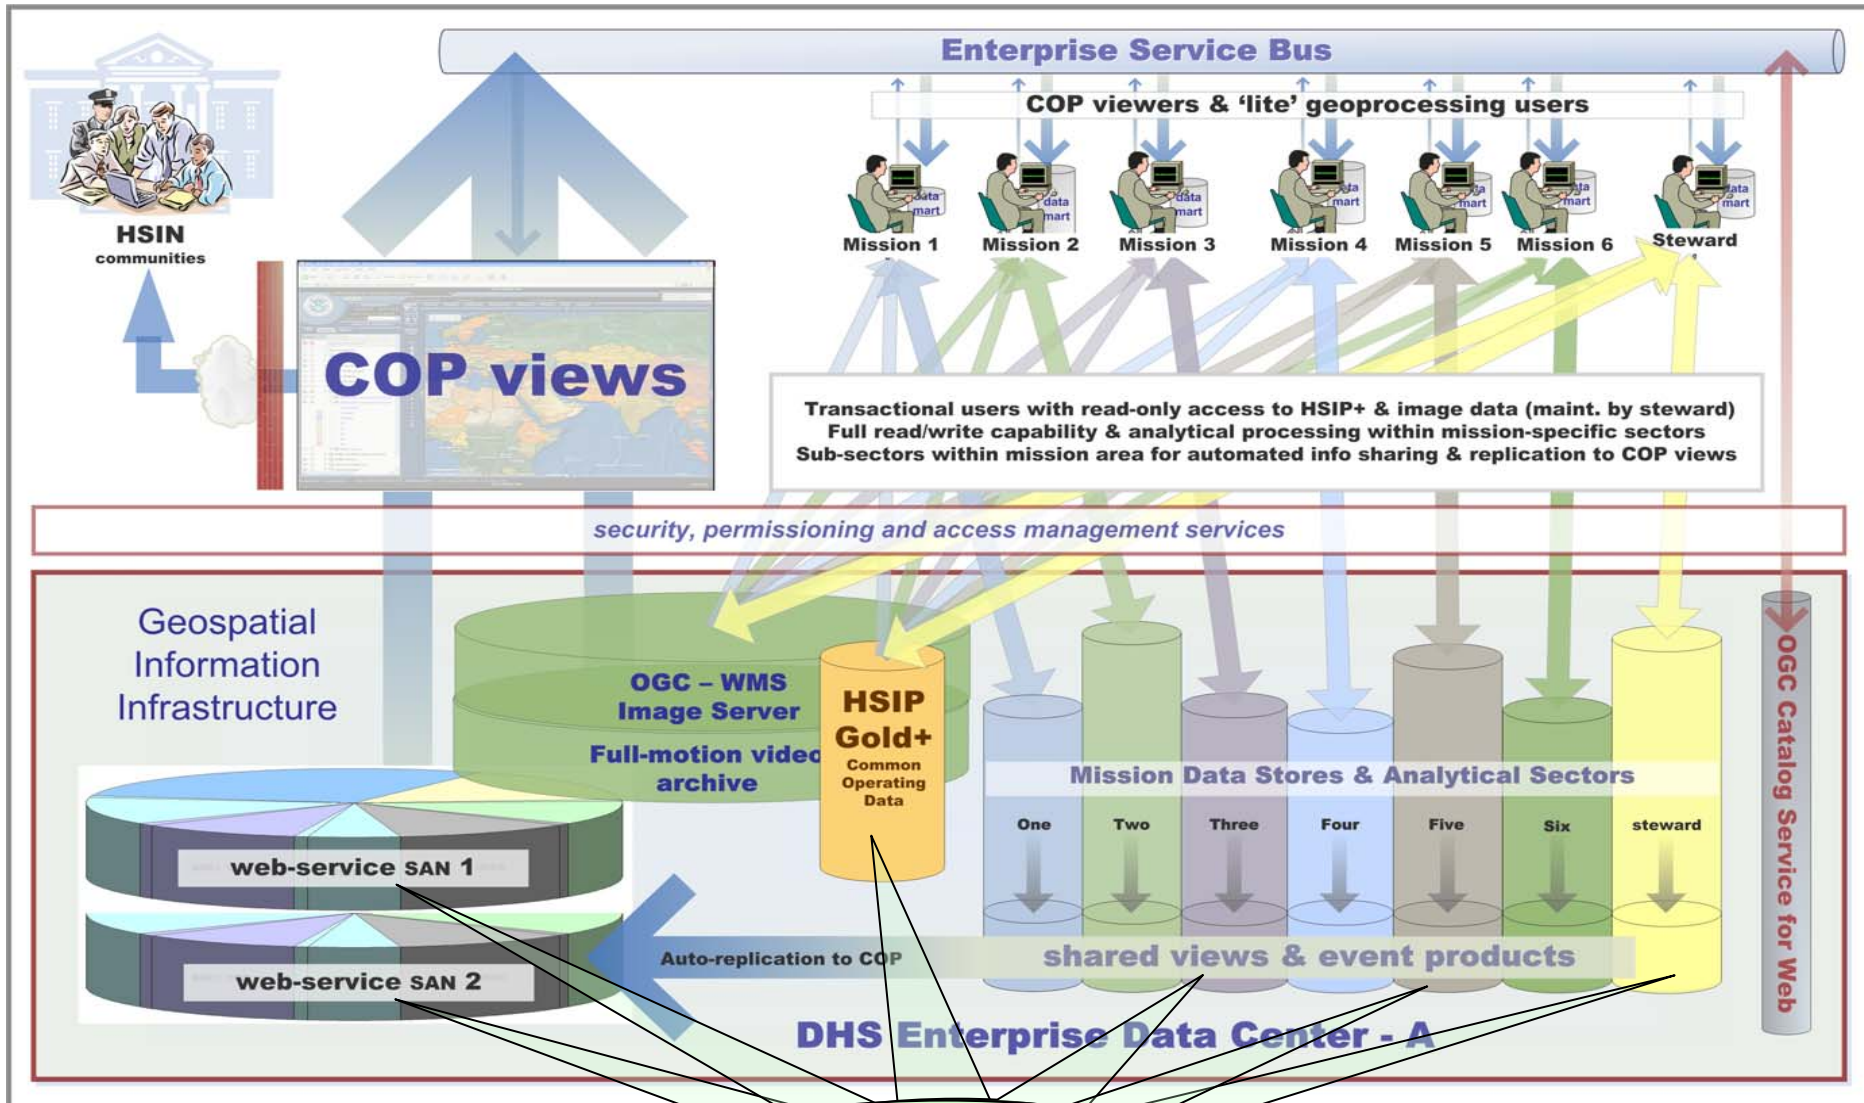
Enterprise Service Bus

COP viewers & 'lite' geoprocessing users

HSIN
communities

data mart

Mission 1
Mission 2
Mission 3
Mission 4
Mission 5
Mission 6
Steward

COP views

Transactional users with read-only access to HSIP+ & image data (maint. by steward)
Full read/write capability & analytical processing within mission-specific sectors
Sub-sectors within mission area for automated info sharing & replication to COP views

security, permissioning and access management services

Geospatial Information Infrastructure

OGC – WMS
Image Server
Full-motion video
archive

HSIP
Gold+
Common
Operating
Data

Mission Data Stores & Analytical Sectors

One
Two
Three
Four
Five
Six
steward

web-service SAN 1
web-service SAN 2

Auto-replication to COP

shared views & event products

DHS Enterprise Data Center - A

OGC Catalog Service for Web